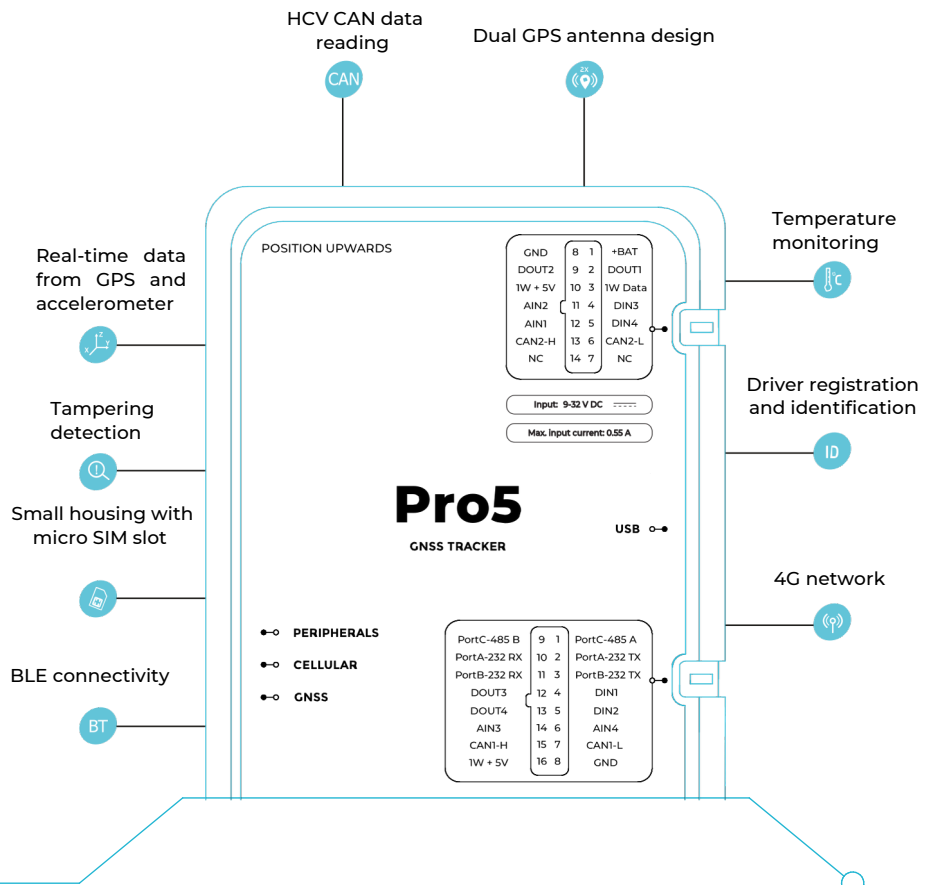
HCV CAN data reading

CAN

Dual GPS antenna design

2X

Temperature monitoring

°C

Real-time data from GPS and accelerometer

Z Y X

Tampering detection

!

Small housing with micro SIM slot

BLE connectivity

BT

Driver registration and identification

ID

4G network

POSITION UPWARDS

| | | | |
|---|---|---|---|
| GND | 8 | 1 | +BAT |
| DOUT2 | 9 | 2 | DOUT1 |
| 1W + 5V | 10 | 3 | 1W Data |
| AIN2 | 11 | 4 | DIN3 |
| AIN1 | 12 | 5 | DIN4 |
| CAN2-H | 13 | 6 | CAN2-L |
| NC | 14 | 7 | NC |

Input: 9-32 V DC

Max. input current: 0.55 A

Pro5

GNSS TRACKER

USB

PERIPHERALS

CELLULAR

GNSS

| | | | |
|---|---|---|---|
| PortC-485 B | 9 | 1 | PortC-485 A |
| PortA-232 RX | 10 | 2 | PortA-232 TX |
| PortB-232 RX | 11 | 3 | PortB-232 TX |
| DOUT3 | 12 | 4 | DIN1 |
| DOUT4 | 13 | 5 | DIN2 |
| AIN3 | 14 | 6 | AIN4 |
| CAN1-H | 15 | 7 | CAN1-L |
| 1W + 5V | 16 | 8 | GND |